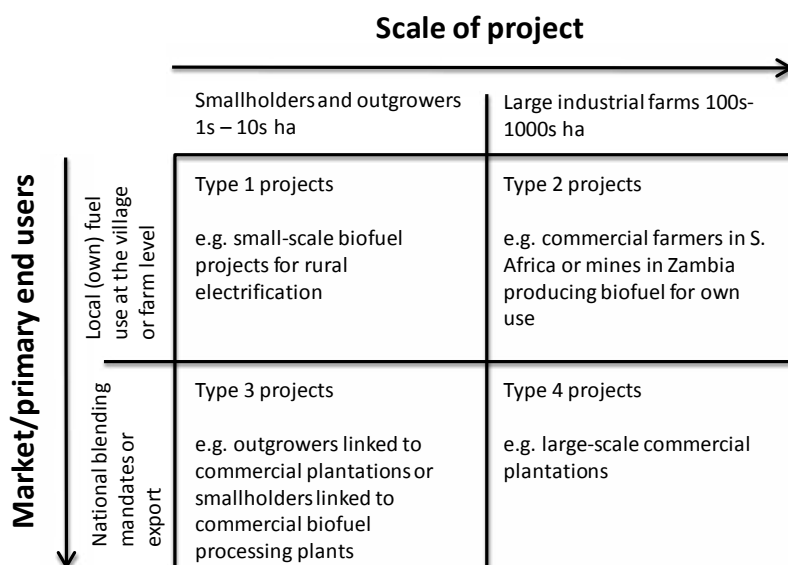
Scale of project

Market/primary end users

| | Smallholders and outgrowers 1s – 10s ha | Large industrial farms 100s-1000s ha |
|---|---|---|
| Local (own) fuel use at the village or farm level | Type 1 projects<br><br>e.g. small-scale biofuel projects for rural electrification | Type 2 projects<br><br>e.g. commercial farmers in S. Africa or mines in Zambia producing biofuel for own use |
| National blending mandates or export | Type 3 projects<br><br>e.g. outgrowers linked to commercial plantations or smallholders linked to commercial biofuel processing plants | Type 4 projects<br><br>e.g. large-scale commercial plantations |